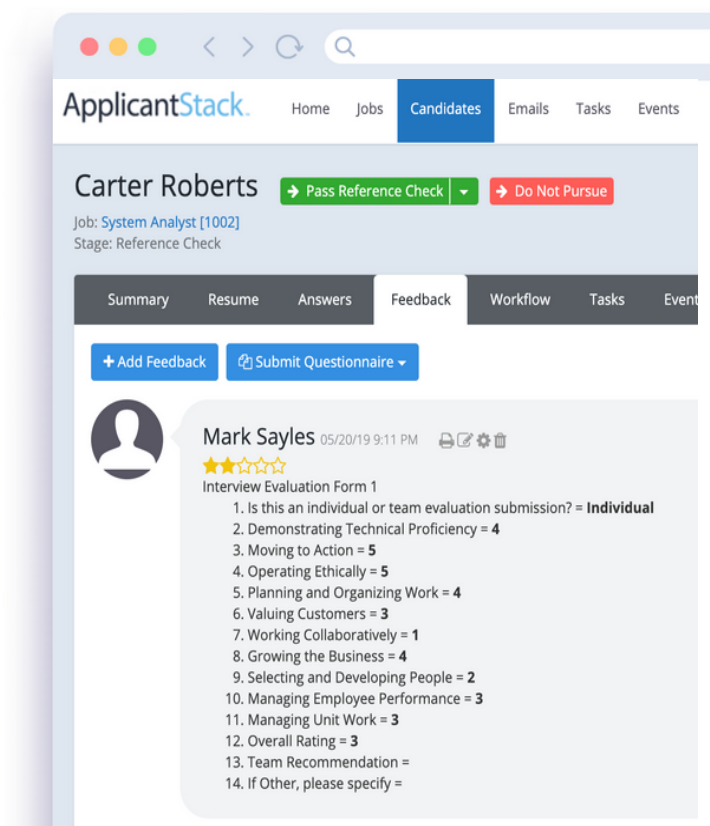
ApplicantStack. Home Jobs Candidates Emails Tasks Events

Carter Roberts → Pass Reference Check → Do Not Pursue

Job: System Analyst [1002]
Stage: Reference Check

Summary Resume Answers Feedback Workflow Tasks Event

+ Add Feedback Submit Questionnaire

Mark Sayles 05/20/19 9:11 PM

Interview Evaluation Form 1

1. Is this an individual or team evaluation submission? = **Individual**
2. Demonstrating Technical Proficiency = **4**
3. Moving to Action = **5**
4. Operating Ethically = **5**
5. Planning and Organizing Work = **4**
6. Valuing Customers = **3**
7. Working Collaboratively = **1**
8. Growing the Business = **4**
9. Selecting and Developing People = **2**
10. Managing Employee Performance = **3**
11. Managing Unit Work = **3**
12. Overall Rating = **3**
13. Team Recommendation =
14. If Other, please specify =